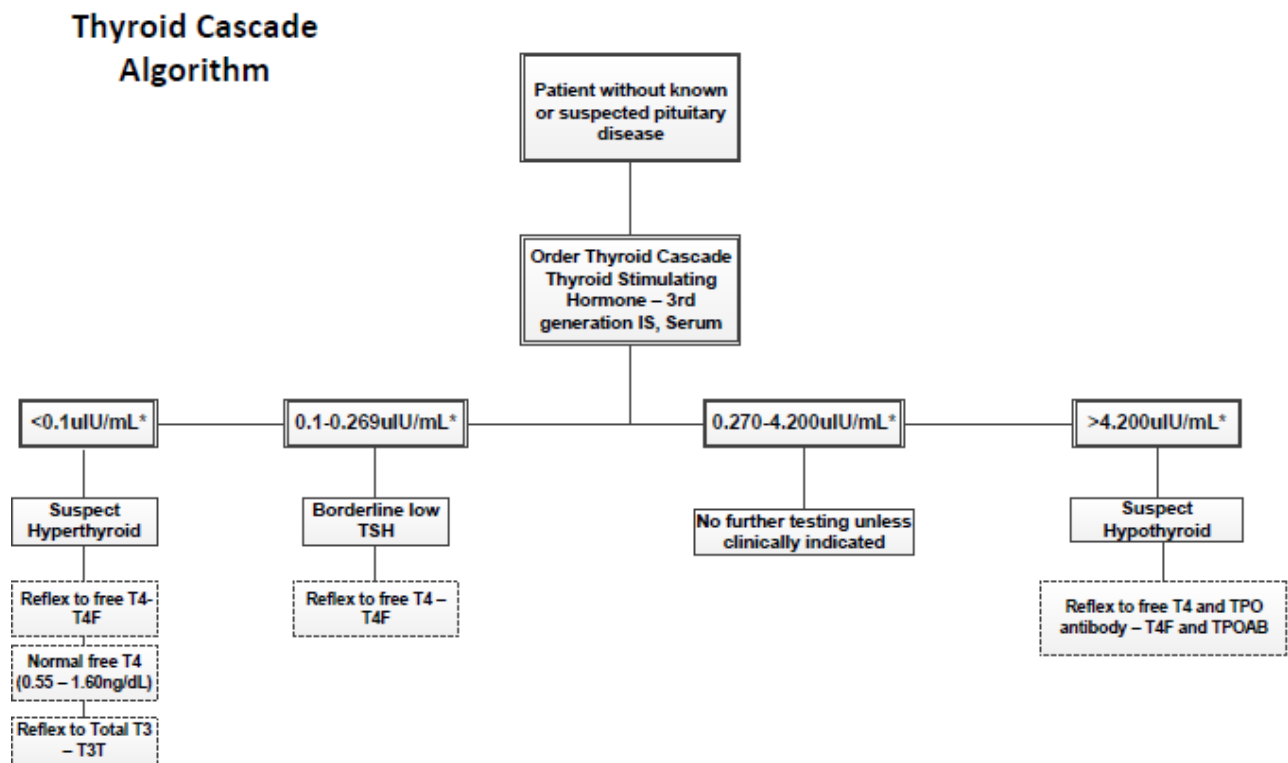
Thyroid Cascade Algorithm

Patient without known or suspected pituitary disease

Order Thyroid Cascade Thyroid Stimulating Hormone – 3rd generation IS, Serum

<0.1uIU/mL*

Suspect Hyperthyroid

Reflex to free T4-T4F

Normal free T4 (0.55 – 1.60ng/dL)

Reflex to Total T3 – T3T

0.1-0.269uIU/mL*

Borderline low TSH

Reflex to free T4 – T4F

0.270-4.200uIU/mL*

No further testing unless clinically indicated

>4.200uIU/mL*

Suspect Hypothyroid

Reflex to free T4 and TPO antibody – T4F and TPOAB